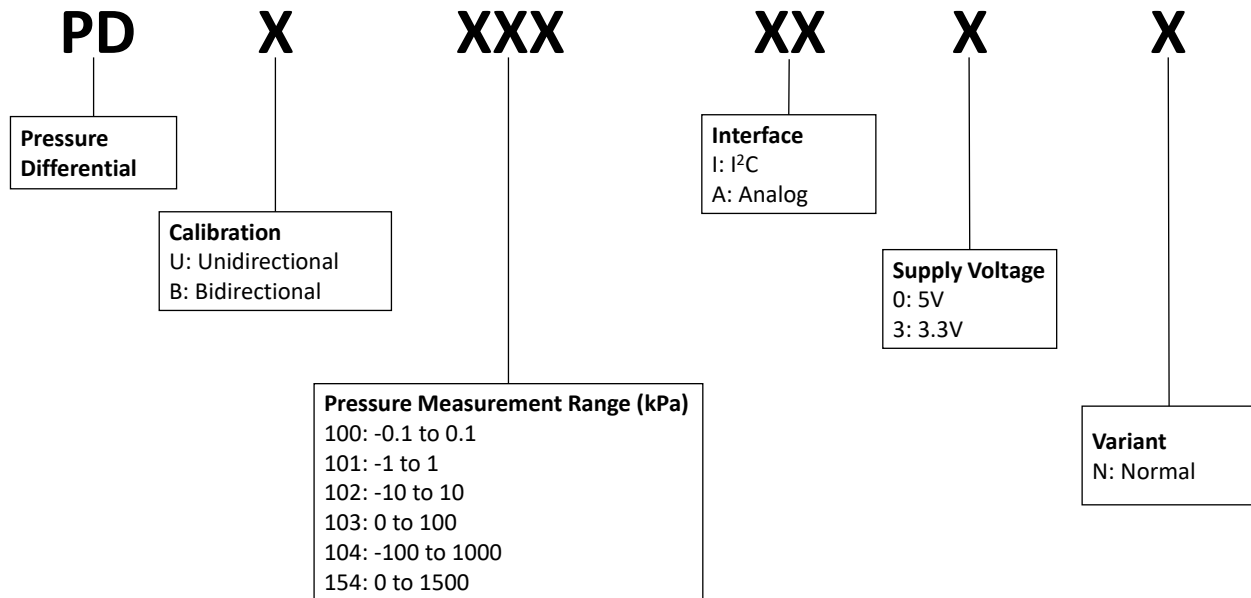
PD X XXX XX X X

Pressure Differential

Calibration
U: Unidirectional
B: Bidirectional

Pressure Measurement Range (kPa)
100: -0.1 to 0.1
101: -1 to 1
102: -10 to 10
103: 0 to 100
104: -100 to 1000
154: 0 to 1500

Interface
I: $I^2C$
A: Analog

Supply Voltage
0: 5V
3: 3.3V

Variant
N: Normal